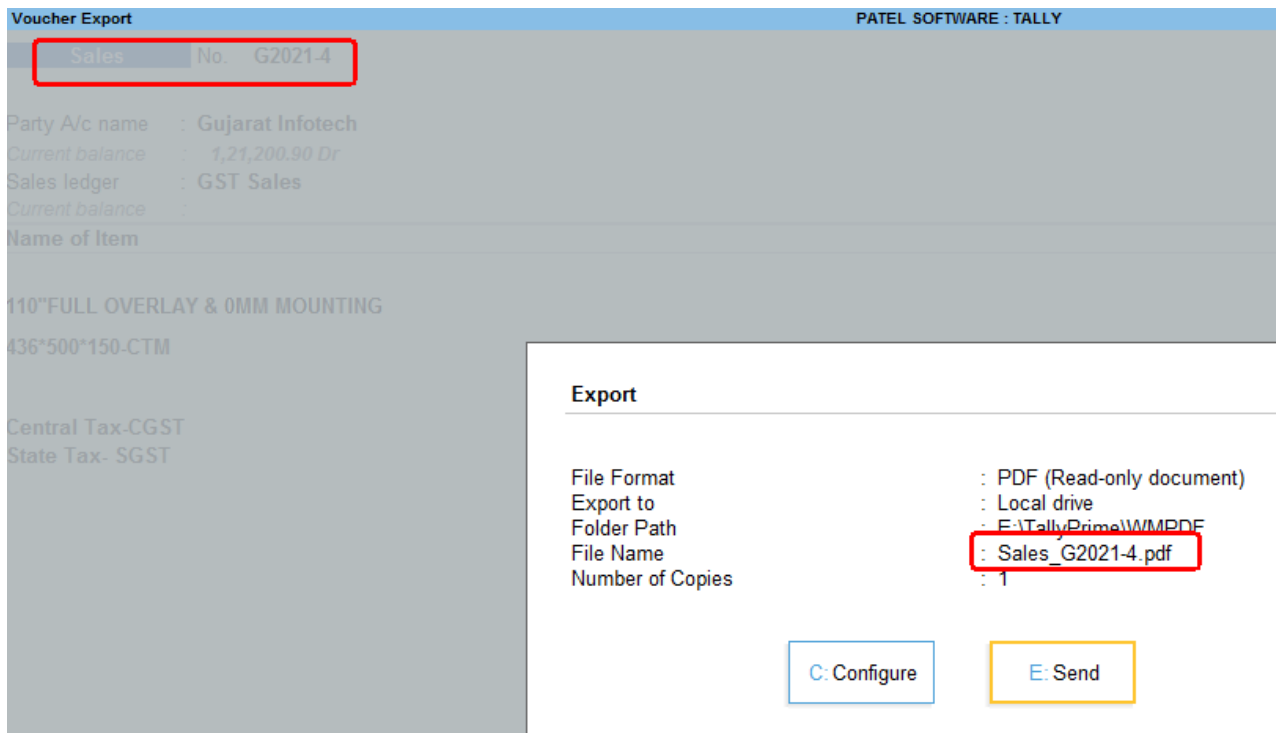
Voucher Export
PATEL SOFTWARE : TALLY

Sales No. G2021-4

Party A/c name : Gujarat Infotech
Current balance : 1,21,200.90 Dr
Sales ledger : GST Sales
Current balance :

Name of Item

110"FULL OVERLAY & 0MM MOUNTING
436*500*150-CTM

Central Tax-CGST
State Tax- SGST

Export

File Format : PDF (Read-only document)
Export to : Local drive
Folder Path : E:\TallyPrime\WMPDF
File Name : Sales_G2021-4.pdf
Number of Copies : 1

C: Configure
E: Send